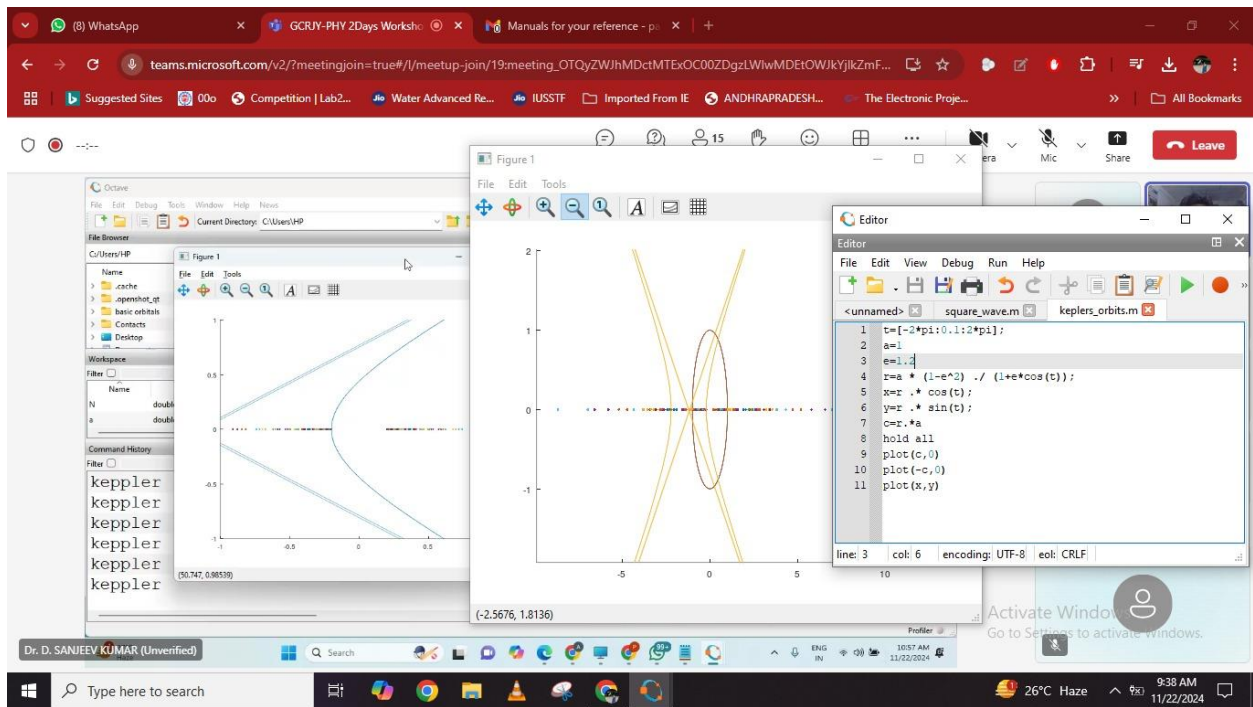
(8) WhatsApp
GCRJY-PHY 2Days Worksho
Manuals for your reference - pa
teams.microsoft.com/v2/?meetingjoin=true#/l/meetup-join/19:meeting_OTQyZWJhMDctMTExOC00ZDgzLWIwMDEtOWJkYjlkZmF...
Suggested Sites 00o Competition | Lab2... Water Advanced Re... IUSSTF Imported From IE ANDHRAPRADESH... The Electronic Proje... All Bookmarks
--:--
15
era Mic Share Leave

Octave
File Edit Debug Tools Window Help News
Current Directory: C:\Users\HP
File Browser
C:/Users/HP
Name
.cache
.openshot_qt
basic orbitals
Contacts
Desktop
Workspace
Filter
Name
N doubl
a doubl
Command History
Filter
keppler
keppler
keppler
keppler
keppler
keppler

Figure 1
File Edit Tools
1
0.5
0
-0.5
-1
-1 -0.5 0 0.5
(50.747, 0.98539)

Figure 1
File Edit Tools
2
1
0
-1
-5 0 5 10
(-2.5676, 1.8136)

Editor
Editor
File Edit View Debug Run Help
<unnamed> square_wave.m keplers_orbits.m
1 t=[-2*pi:0.1:2*pi];
2 a=1
3 e=1.2
4 r=a * (1-e^2) ./ (1+e*cos(t));
5 x=r .* cos(t);
6 y=r .* sin(t);
7 c=r.*a
8 hold all
9 plot(c,0)
10 plot(-c,0)
11 plot(x,y)
line: 3 col: 6 encoding: UTF-8 eol: CRLF

Profiler
Activate Windows
Go to Settings to activate Windows.
Dr. D. SANJEEV KUMAR (Unverified)
Search
ENG IN 10:57 AM 11/22/2024
Type here to search
26°C Haze 9:38 AM 11/22/2024